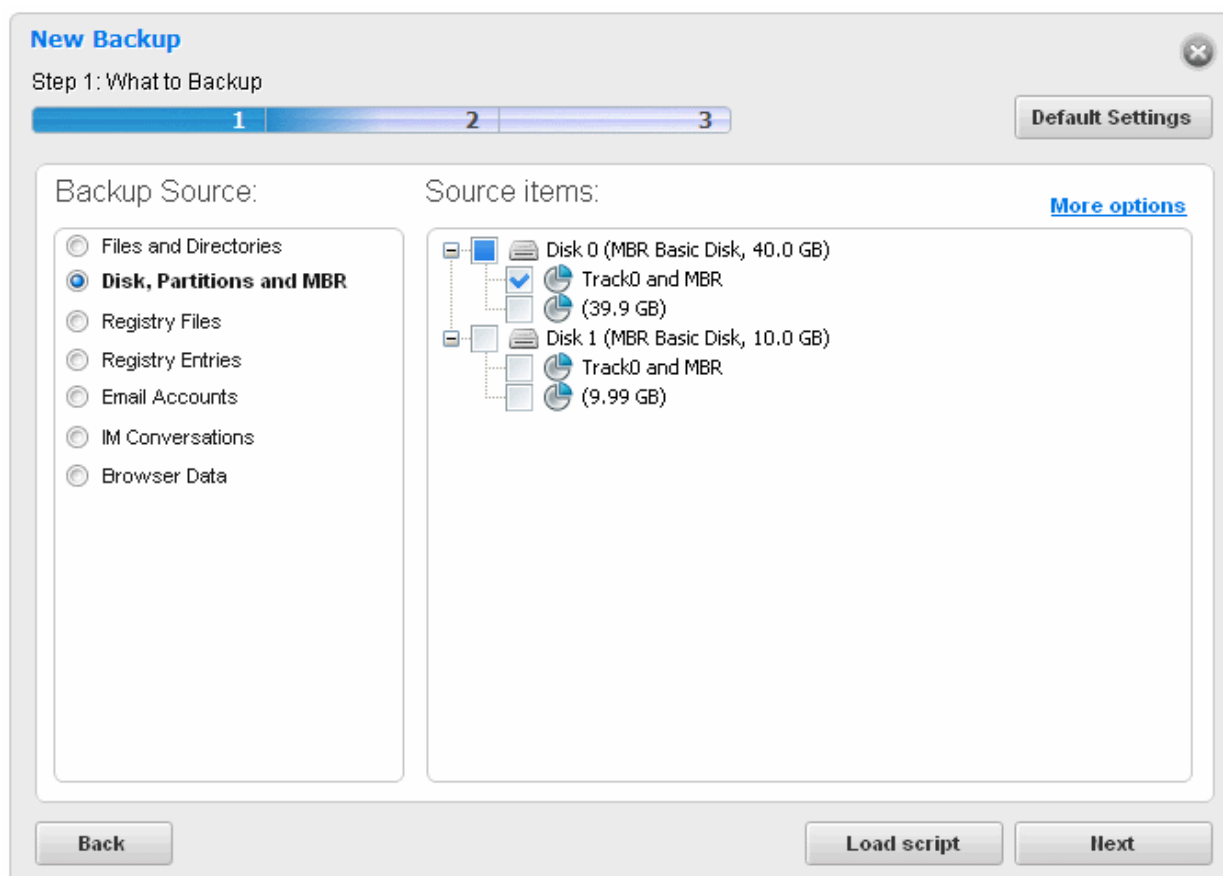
New Backup

Step 1: What to Backup

1 2 3

Default Settings

Backup Source:

Files and Directories
Disk, Partitions and MBR
Registry Files
Registry Entries
Email Accounts
IM Conversations
Browser Data

Source items:

More options

Disk 0 (MBR Basic Disk, 40.0 GB)
Track0 and MBR
(39.9 GB)
Disk 1 (MBR Basic Disk, 10.0 GB)
Track0 and MBR
(9.99 GB)

Back

Load script

Next